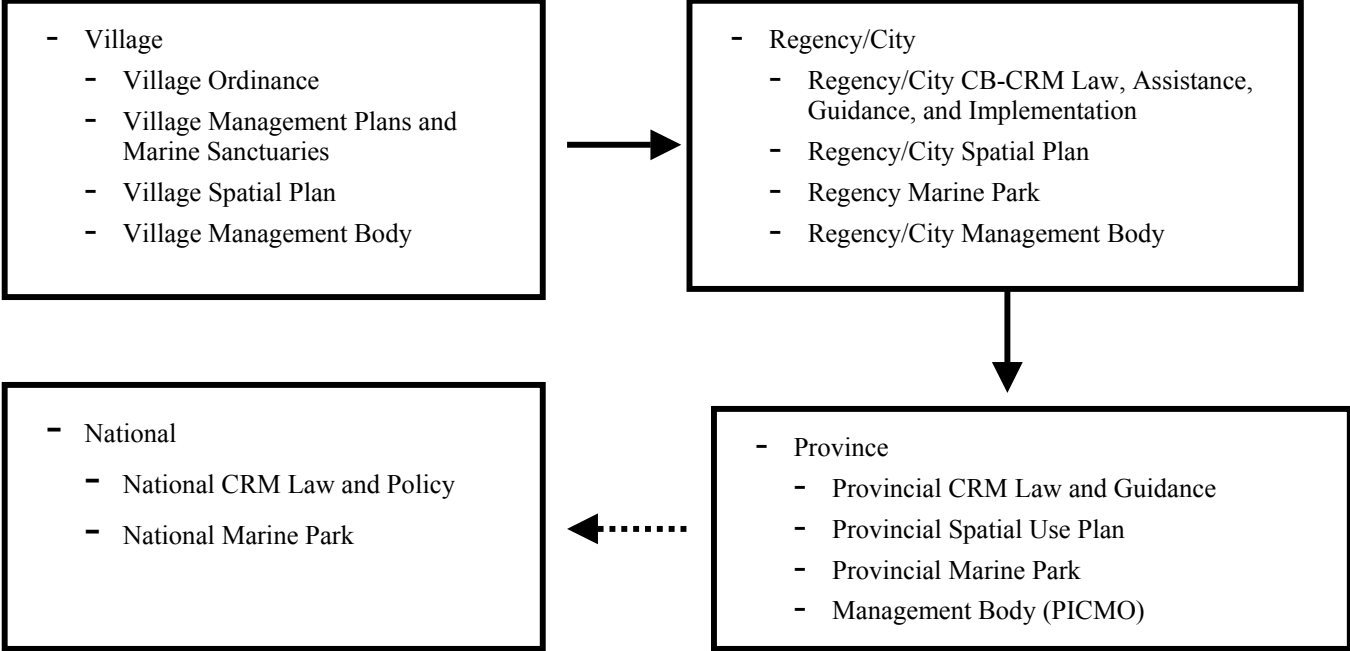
- Village
  - Village Ordinance
  - Village Management Plans and Marine Sanctuaries
  - Village Spatial Plan
  - Village Management Body

- Regency/City
  - Regency/City CB-CRM Law, Assistance, Guidance, and Implementation
  - Regency/City Spatial Plan
  - Regency Marine Park
  - Regency/City Management Body

- Province
  - Provincial CRM Law and Guidance
  - Provincial Spatial Use Plan
  - Provincial Marine Park
  - Management Body (PICMO)

- National
  - National CRM Law and Policy
  - National Marine Park